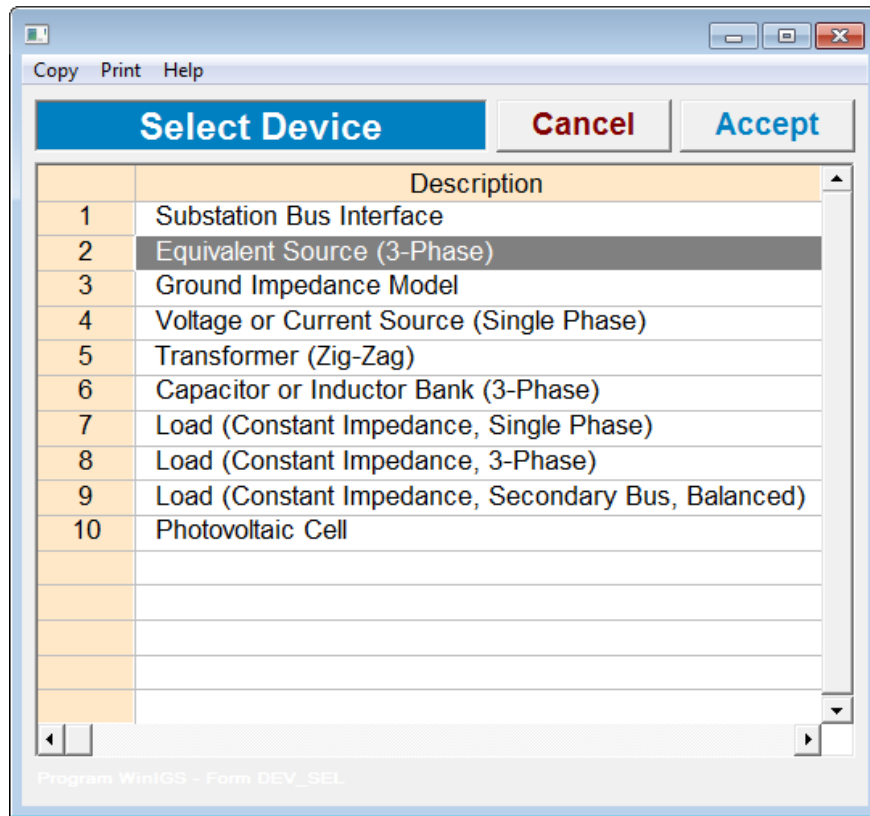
Copy Print Help

Select Device

Cancel

Accept

| | Description |
|---|---|
| 1 | Substation Bus Interface |
| 2 | Equivalent Source (3-Phase) |
| 3 | Ground Impedance Model |
| 4 | Voltage or Current Source (Single Phase) |
| 5 | Transformer (Zig-Zag) |
| 6 | Capacitor or Inductor Bank (3-Phase) |
| 7 | Load (Constant Impedance, Single Phase) |
| 8 | Load (Constant Impedance, 3-Phase) |
| 9 | Load (Constant Impedance, Secondary Bus, Balanced) |
| 10 | Photovoltaic Cell |

Program WinIGS - Form DEV_SEL